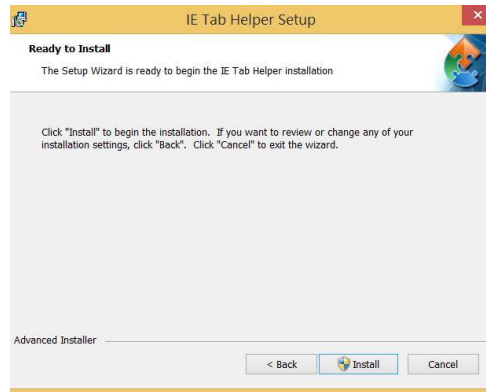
IE Tab Helper Setup

Ready to Install

The Setup Wizard is ready to begin the IE Tab Helper installation

Click "Install" to begin the installation. If you want to review or change any of your installation settings, click "Back". Click "Cancel" to exit the wizard.

Advanced Installer

< Back

Install

Cancel